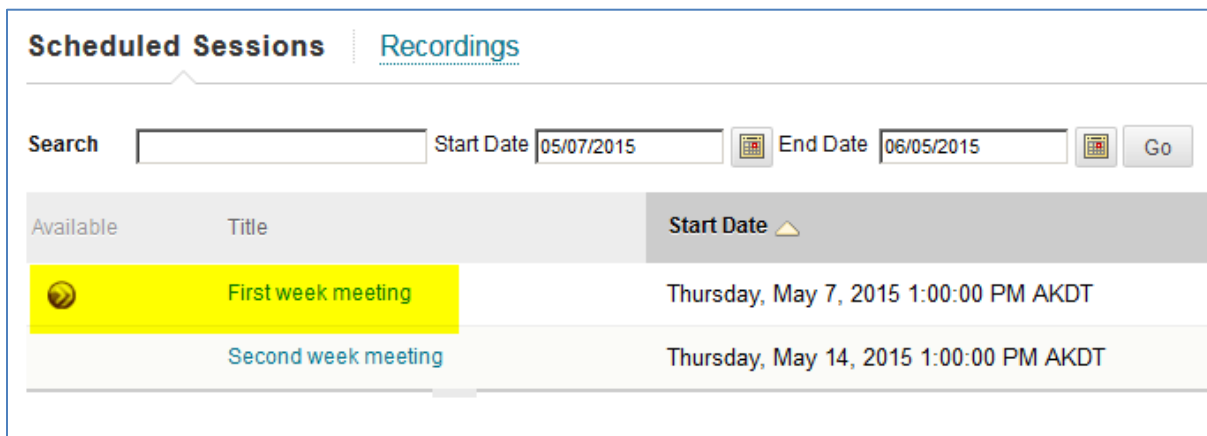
Scheduled Sessions Recordings

Search Start Date 05/07/2015 End Date 06/05/2015 Go

| Available | Title | Start Date |
|---|---|---|
| | First week meeting | Thursday, May 7, 2015 1:00:00 PM AKDT |
| | Second week meeting | Thursday, May 14, 2015 1:00:00 PM AKDT |